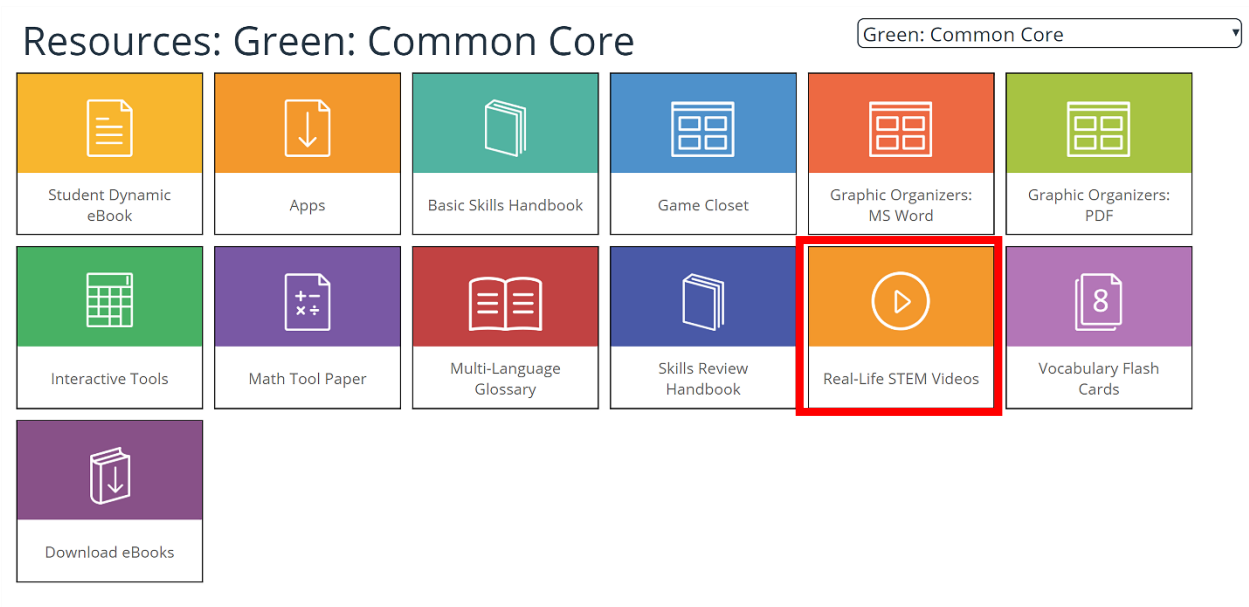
Resources: Green: Common Core

Green: Common Core

Student Dynamic eBook

Apps

Basic Skills Handbook

Game Closet

Graphic Organizers: MS Word

Graphic Organizers: PDF

Interactive Tools

$+ -$
$\times \div$

Math Tool Paper

Multi-Language Glossary

Skills Review Handbook

Real-Life STEM Videos

8

Vocabulary Flash Cards

Download eBooks